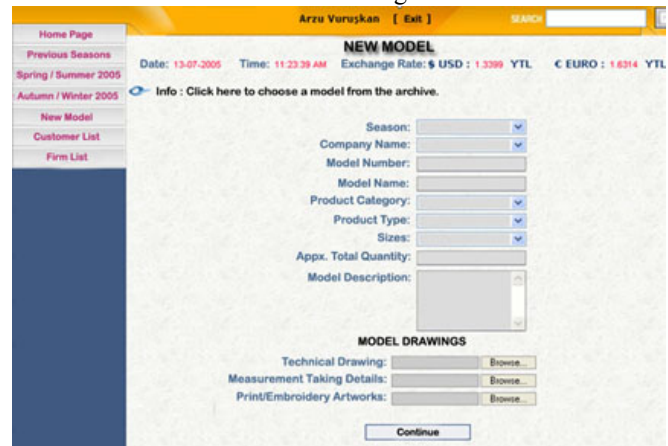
Home Page
Previous Seasons
Spring / Summer 2005
Autumn / Winter 2005
New Model
Customer List
Firm List

Arzu Vuruşkan [ Exit ]

SEARCH

NEW MODEL

Date: 13-07-2005 Time: 11:23:39 AM Exchange Rate: $ USD : 1.3399 YTL € EURO : 1.6314 YTL

Info : Click here to choose a model from the archive.

Season:
Company Name:
Model Number:
Model Name:
Product Category:
Product Type:
Sizes:
Appx. Total Quantity:
Model Description:

MODEL DRAWINGS

Technical Drawing: Browse...
Measurement Taking Details: Browse...
Print/Embroidery Artworks: Browse...

Continue